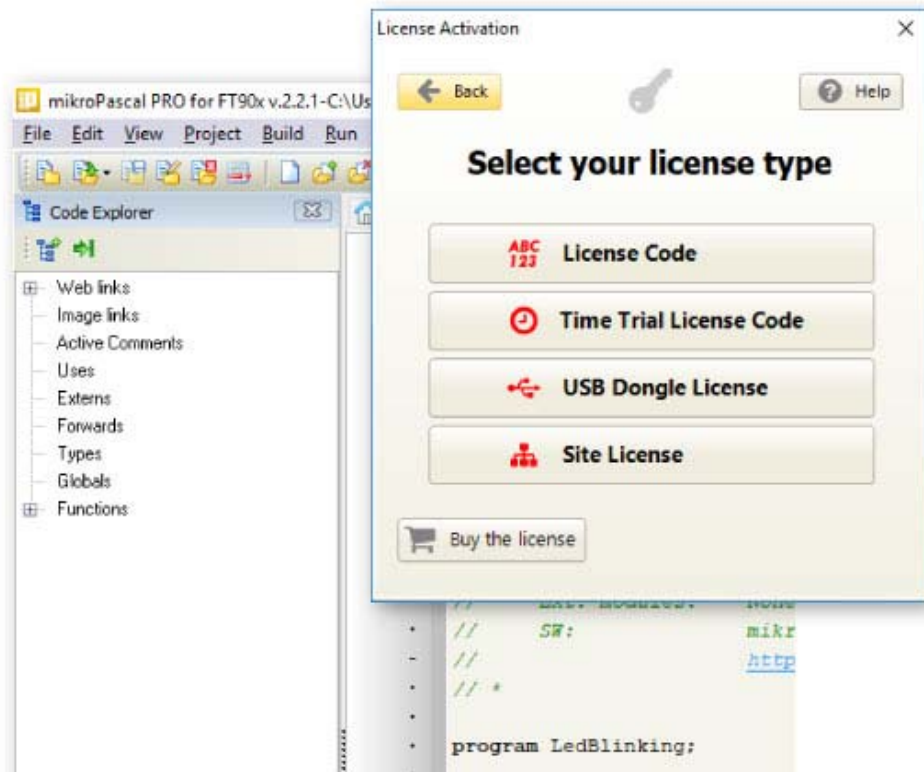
mikroPascal PRO for FT90x v.2.2.1-C:\Us

File Edit View Project Build Run

Code Explorer

Web links
Image links
Active Comments
Uses
Externs
Forwards
Types
Globals
Functions

License Activation

Back

Help

Select your license type

ABC 123 License Code

Time Trial License Code

USB Dongle License

Site License

Buy the license

// Ext. Modules: None
// SW: mikr
// http
// *

program LedBlinking;